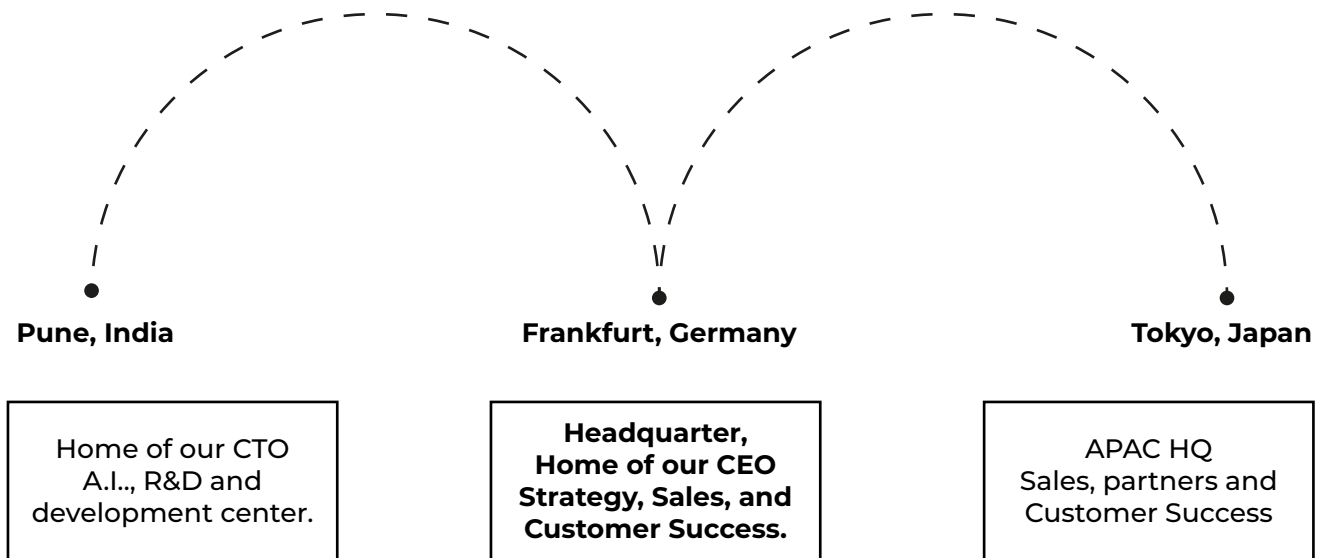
Pune, India

Frankfurt, Germany

Tokyo, Japan

Home of our CTO
A.I.., R&D and
development center.

Headquarter,
Home of our CEO
Strategy, Sales, and
Customer Success.

APAC HQ
Sales, partners and
Customer Success